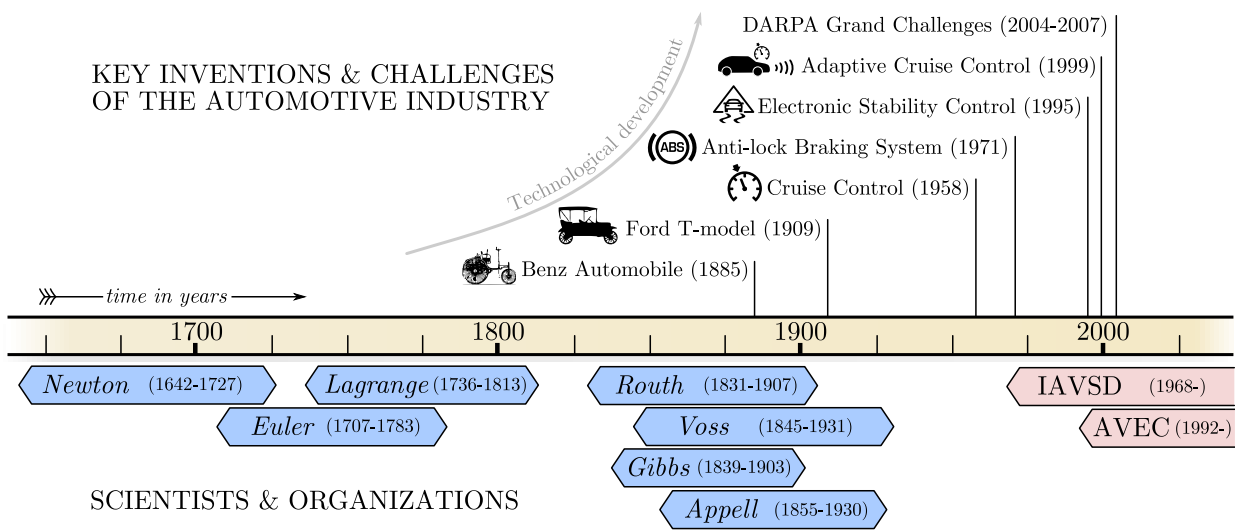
KEY INVENTIONS & CHALLENGES OF THE AUTOMOTIVE INDUSTRY

Technological development

DARPA Grand Challenges (2004-2007)

Adaptive Cruise Control (1999)

Electronic Stability Control (1995)

ABS Anti-lock Braking System (1971)

Cruise Control (1958)

Ford T-model (1909)

Benz Automobile (1885)

time in years

1700 1800 1900 2000

Newton (1642-1727)

Lagrange (1736-1813)

Euler (1707-1783)

Routh (1831-1907)

Voss (1845-1931)

Gibbs (1839-1903)

Appell (1855-1930)

IAVSD (1968-)

AVEC (1992-)

SCIENTISTS & ORGANIZATIONS